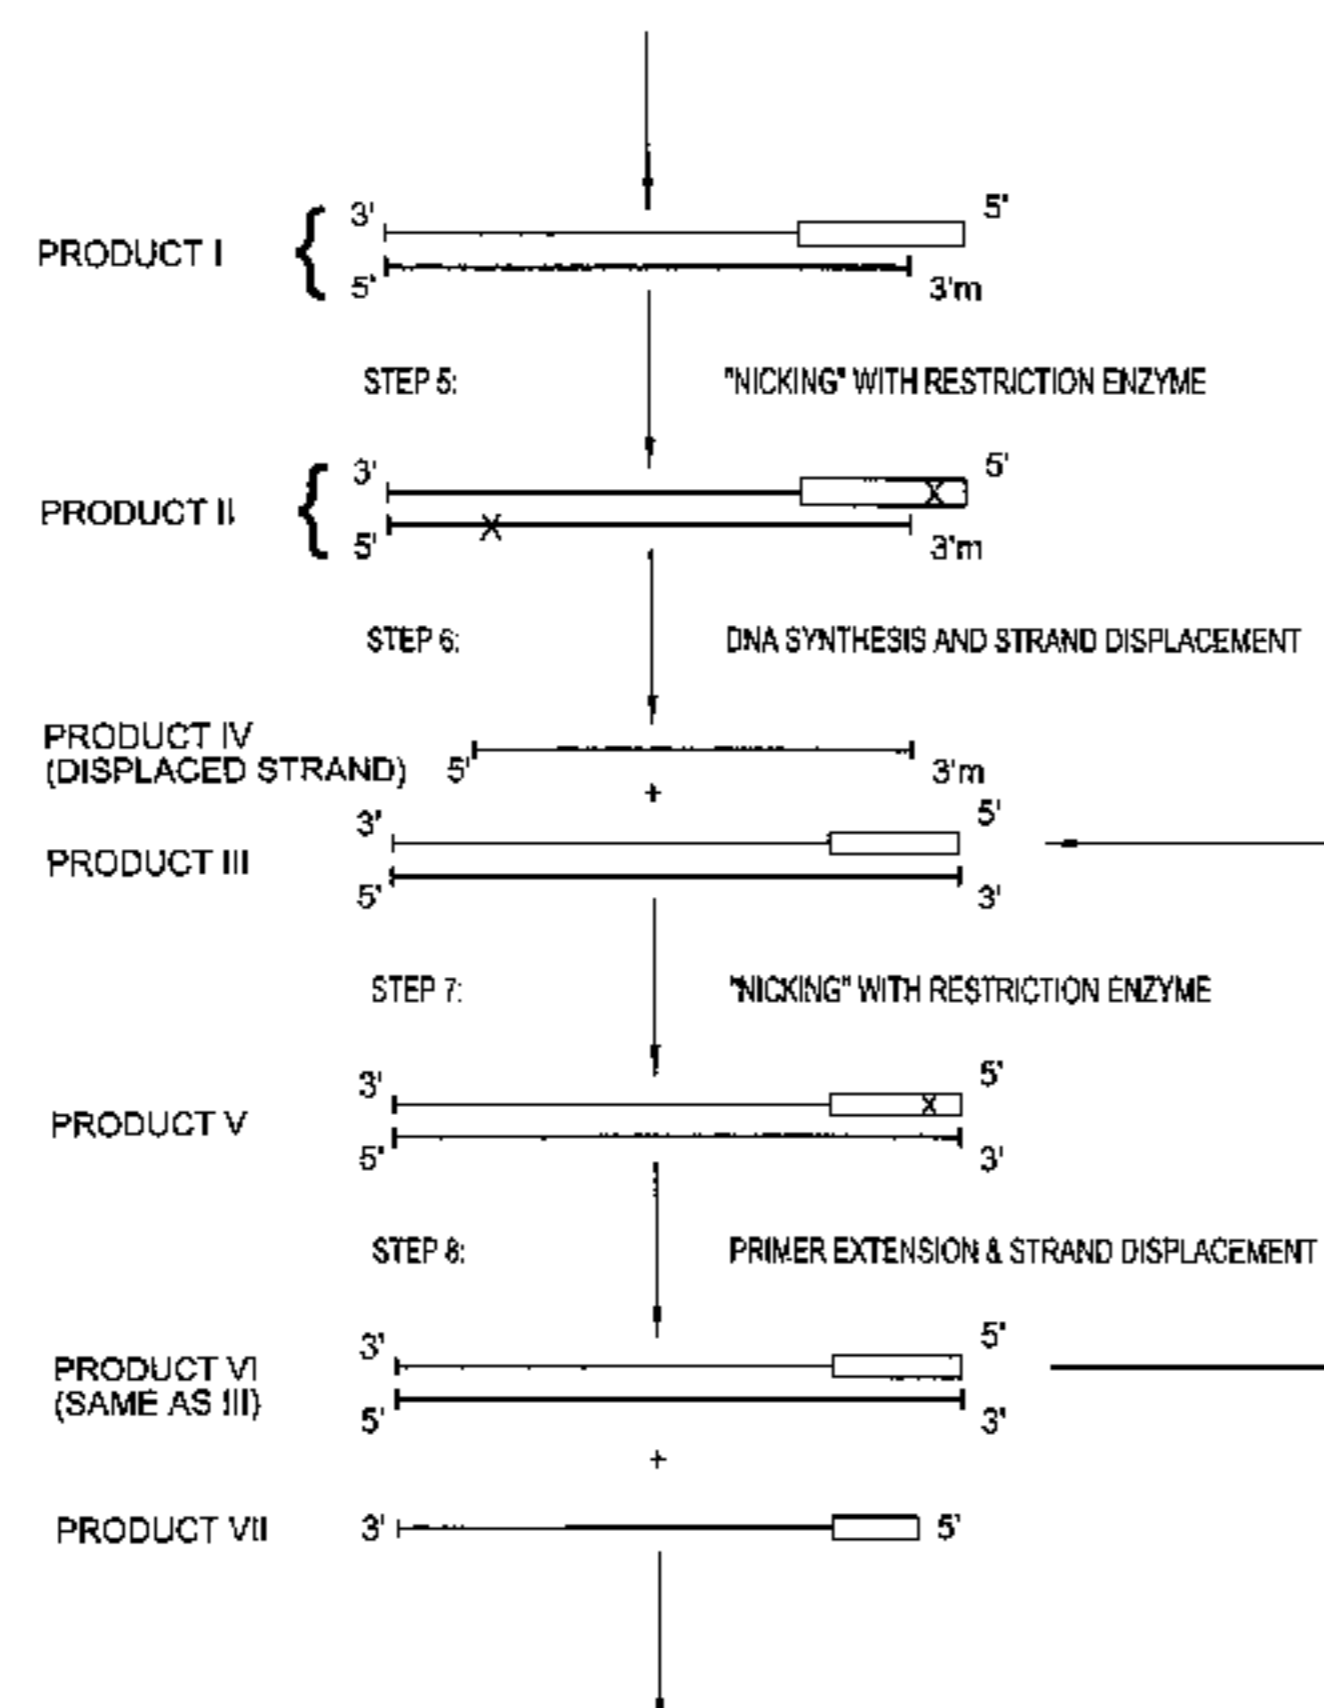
PRODUCT I
3'
5'
5'
3'm

STEP 5:
"NICKING" WITH RESTRICTION ENZYME

PRODUCT II
3'
5'
X
X
5'
3'm

STEP 6:
DNA SYNTHESIS AND STRAND DISPLACEMENT

PRODUCT IV (DISPLACED STRAND)
5'
3'm
+
PRODUCT III
3'
5'
5'
3'

STEP 7:
"NICKING" WITH RESTRICTION ENZYME

PRODUCT V
3'
5'
X
5'
3'

STEP 8:
PRIMER EXTENSION & STRAND DISPLACEMENT

PRODUCT VI (SAME AS III)
3'
5'
5'
3'
+
PRODUCT VII
3'
5'